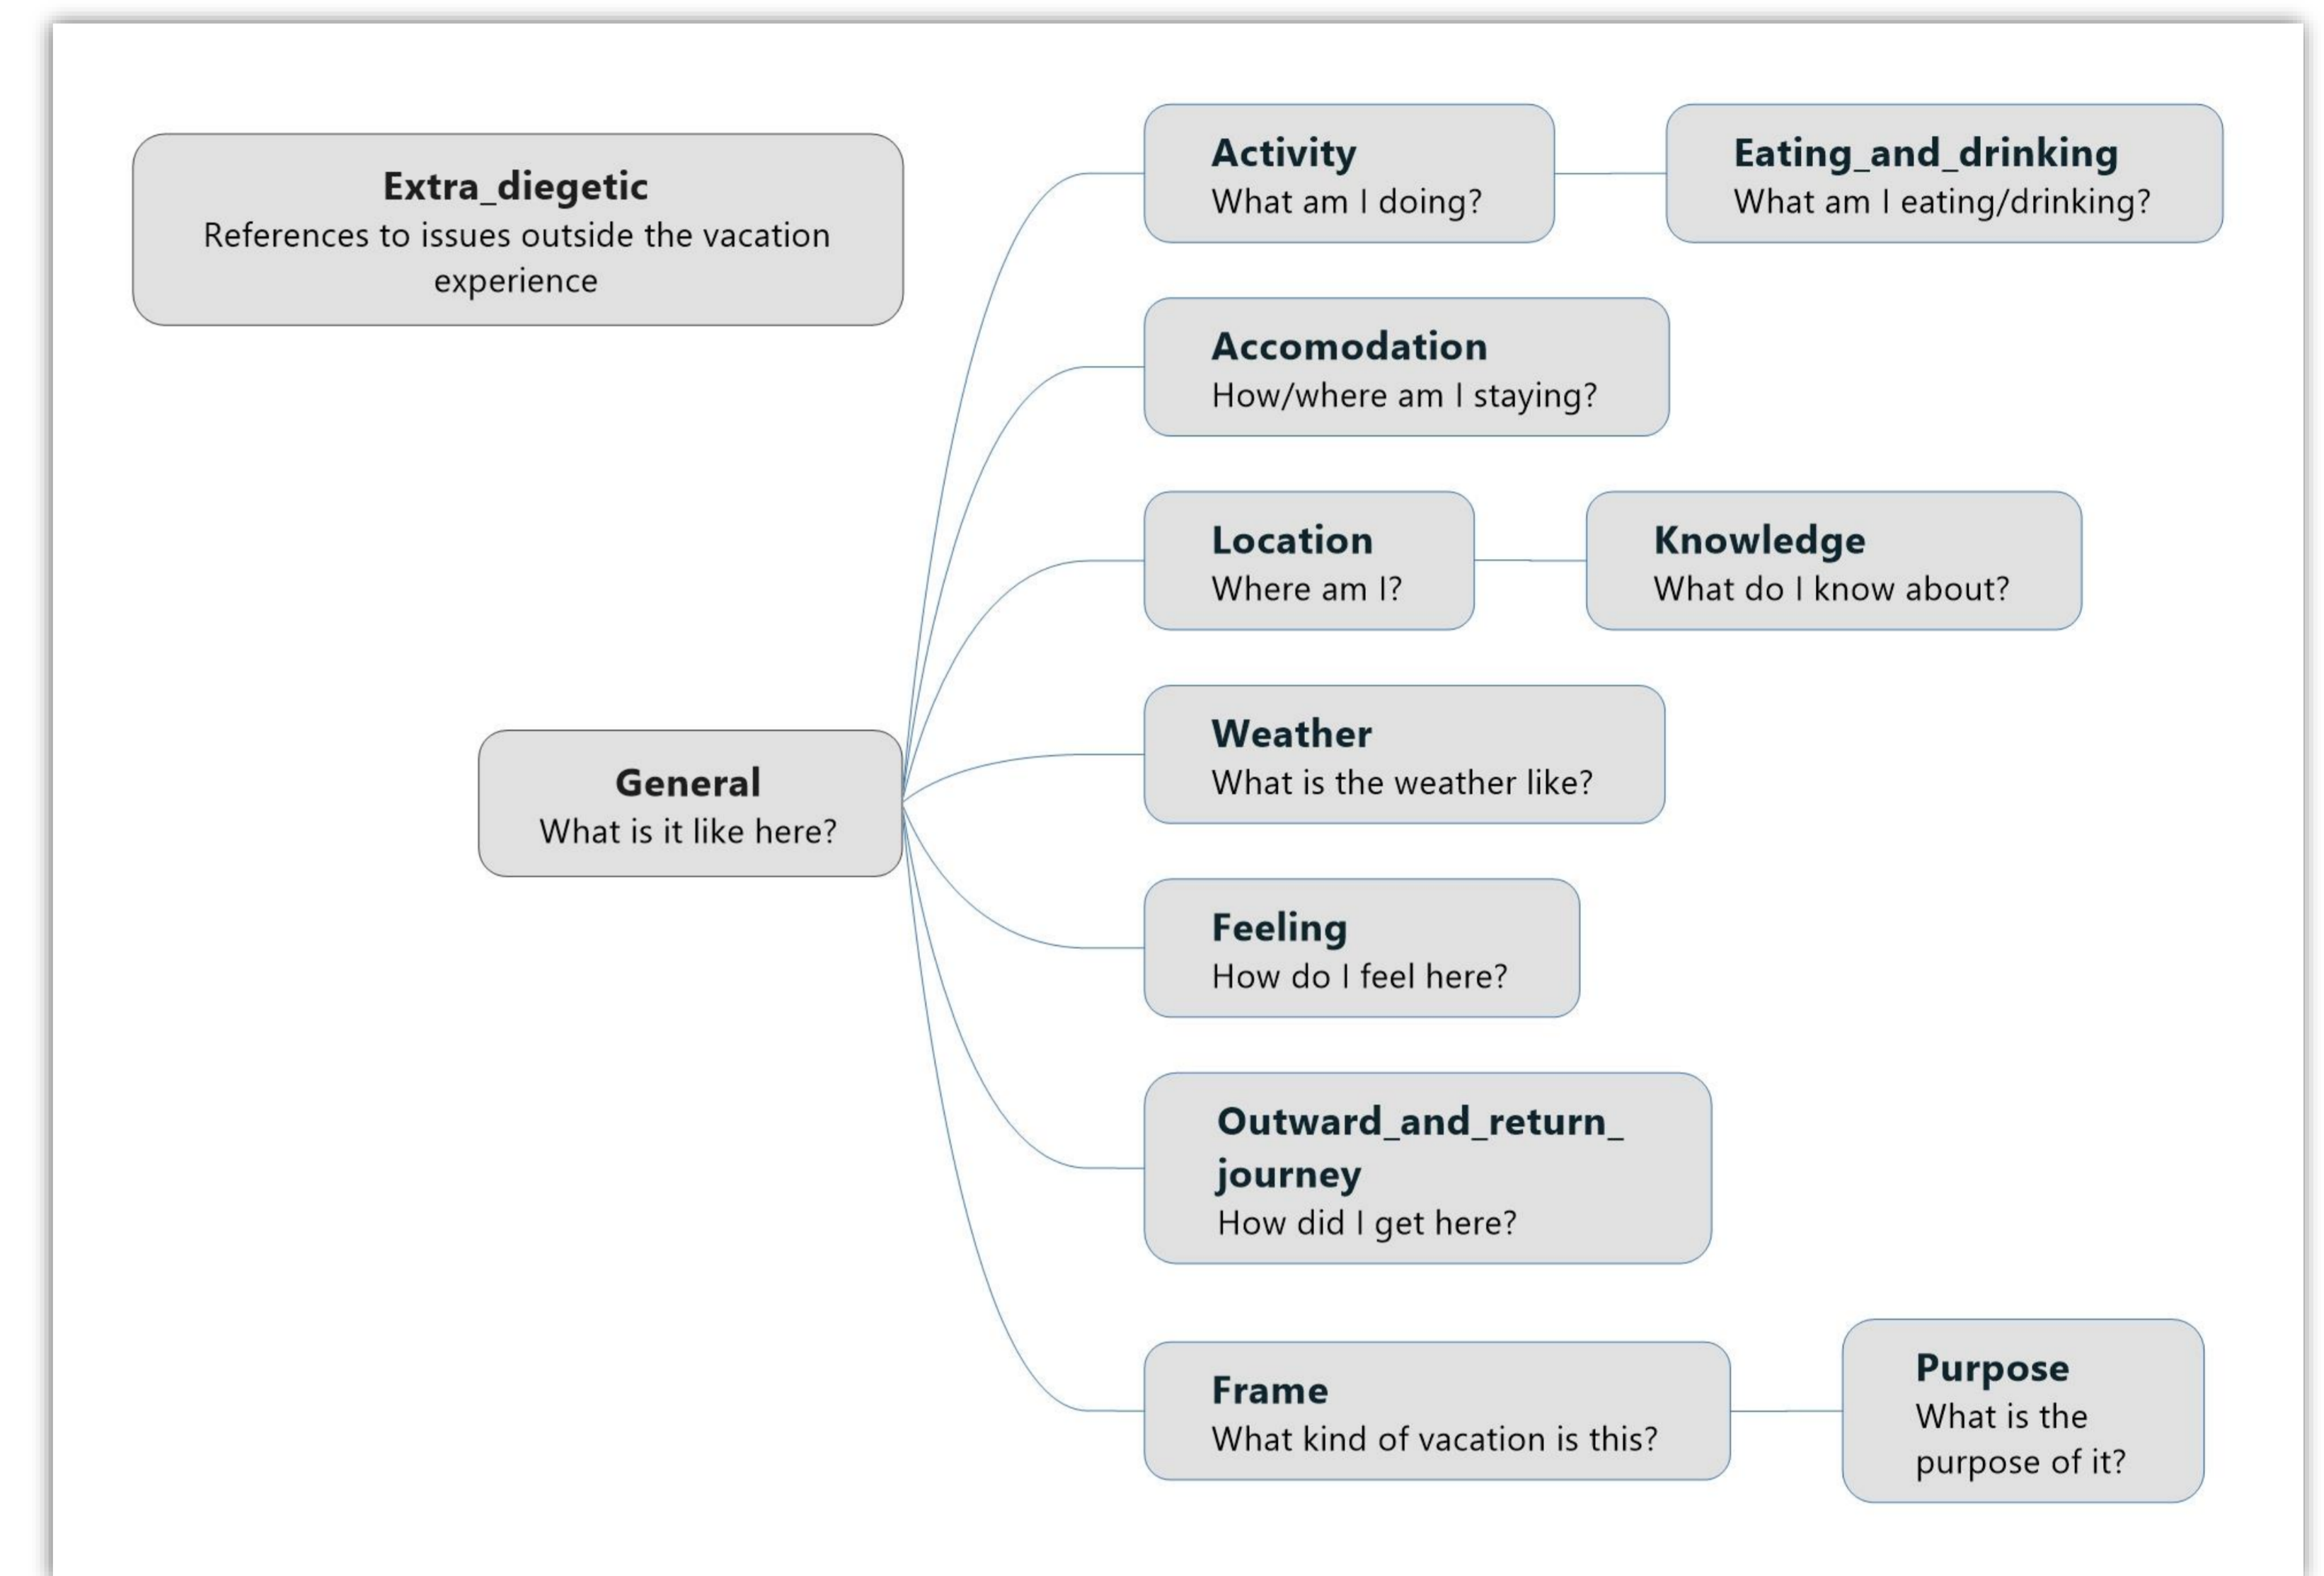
Extra_diegetic
References to issues outside the vacation experience

General
What is it like here?

Activity
What am I doing?

Eating_and_drinking
What am I eating/drinking?

Accomodation
How/where am I staying?

Location
Where am I?

Knowledge
What do I know about?

Weather
What is the weather like?

Feeling
How do I feel here?

Outward_and_return_journey
How did I get here?

Frame
What kind of vacation is this?

Purpose
What is the purpose of it?